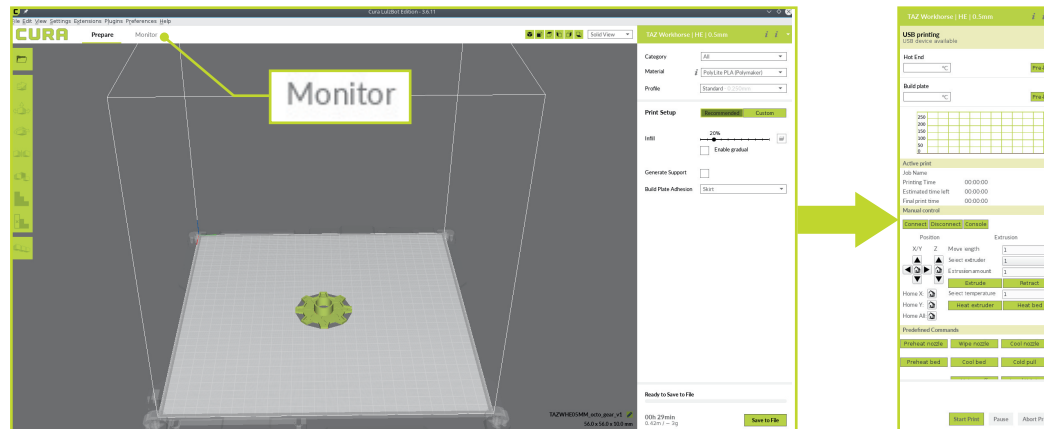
Cura LulzBot Edition - 3.6.11

File Edit View Settings Extensions Plugins Preferences Help

CURA Prepare Monitor

Solid View

Monitor

TAZ Workhorse | HE | 0.5mm

Category All

Material PolyLite PLA (Polymaker)

Profile Standard - 0.250mm

Print Setup Recommended Custom

Infill 20%

Enable gradual

Generate Support

Build Plate Adhesion Skirt

Ready to Save to File

00h 29min
0.42m / ~ 3g

Save to File

TAZWHE05MM_octo_gear_v1
56.0 x 56.0 x 10.0 mm

TAZ Workhorse | HE | 0.5mm

USB printing
USB device available

Hot End
°C Pre

Build plate
°C Pre

250
200
150
100
50
0

Active print
Job Name
Printing Time 00:00:00
Estimated time left 00:00:00
Final print time 00:00:00
Manual control

Connect Disconnect Console

Position Extrusion
X/Y Z Move length 1
Select extruder 1
Extrusion amount 1
Extrude Retract
Home X Select temperature 1
Home Y Heat extruder Heat bed
Home All

Predefined Commands
Preheat nozzle Wipe nozzle Cool nozzle
Preheat bed Cool bed Cold pull

Start Print Pause Abort Pr